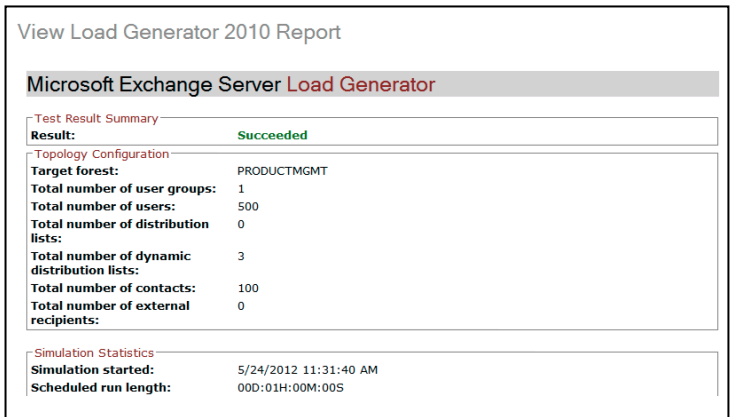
View Load Generator 2010 Report

Microsoft Exchange Server Load Generator

Test Result Summary

| | |
|---|---|
| **Result:** | **Succeeded** |

Topology Configuration

| | |
|---|---|
| **Target forest:** | PRODUCTMGMT |
| **Total number of user groups:** | 1 |
| **Total number of users:** | 500 |
| **Total number of distribution lists:** | 0 |
| **Total number of dynamic distribution lists:** | 3 |
| **Total number of contacts:** | 100 |
| **Total number of external recipients:** | 0 |

Simulation Statistics

| | |
|---|---|
| **Simulation started:** | 5/24/2012 11:31:40 AM |
| **Scheduled run length:** | 00D:01H:00M:00S |